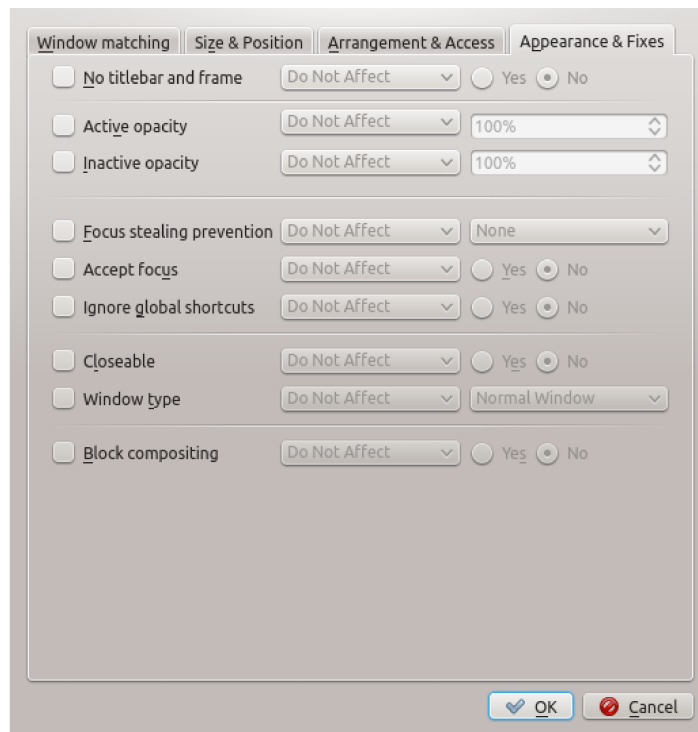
Window matching | Size & Position | Arrangement & Access | Appearance & Fixes

No titlebar and frame | Do Not Affect | Yes | No

Active opacity | Do Not Affect | 100%
Inactive opacity | Do Not Affect | 100%

Focus stealing prevention | Do Not Affect | None
Accept focus | Do Not Affect | Yes | No
Ignore global shortcuts | Do Not Affect | Yes | No

Closeable | Do Not Affect | Yes | No
Window type | Do Not Affect | Normal Window

Block compositing | Do Not Affect | Yes | No

OK | Cancel